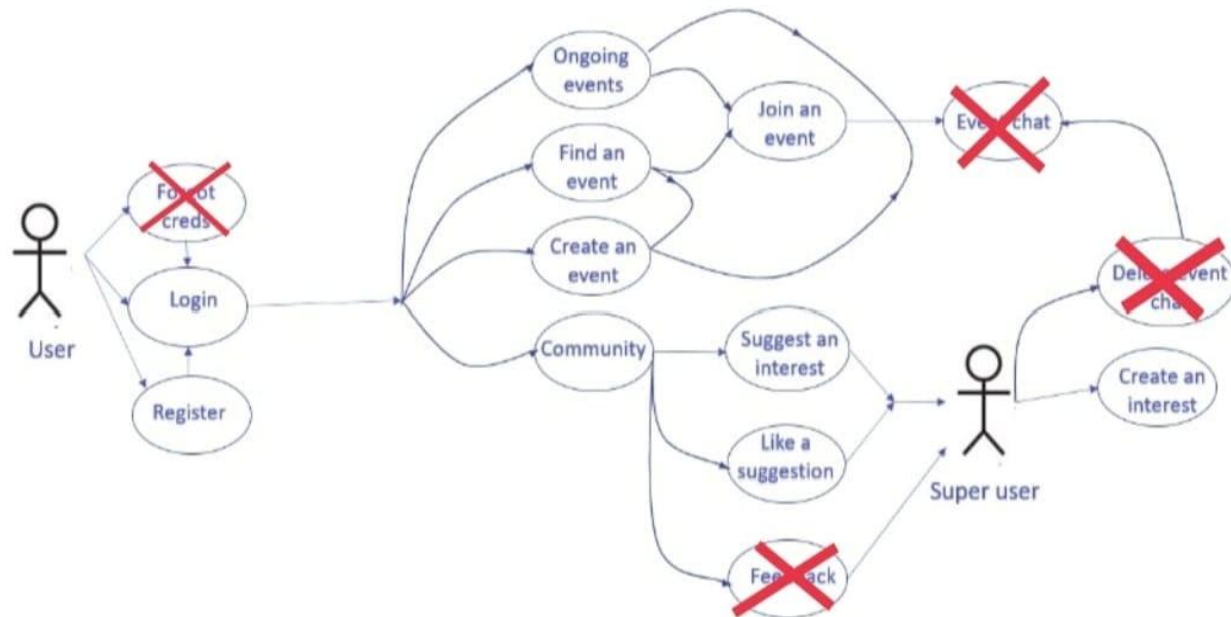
User

Fo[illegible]ot creds

Login

Register

Ongoing events

Find an event

Create an event

Join an event

Eve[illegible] chat

Community

Suggest an interest

Like a suggestion

Fee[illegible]ack

Super user

Dele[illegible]vent cha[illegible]

Create an interest